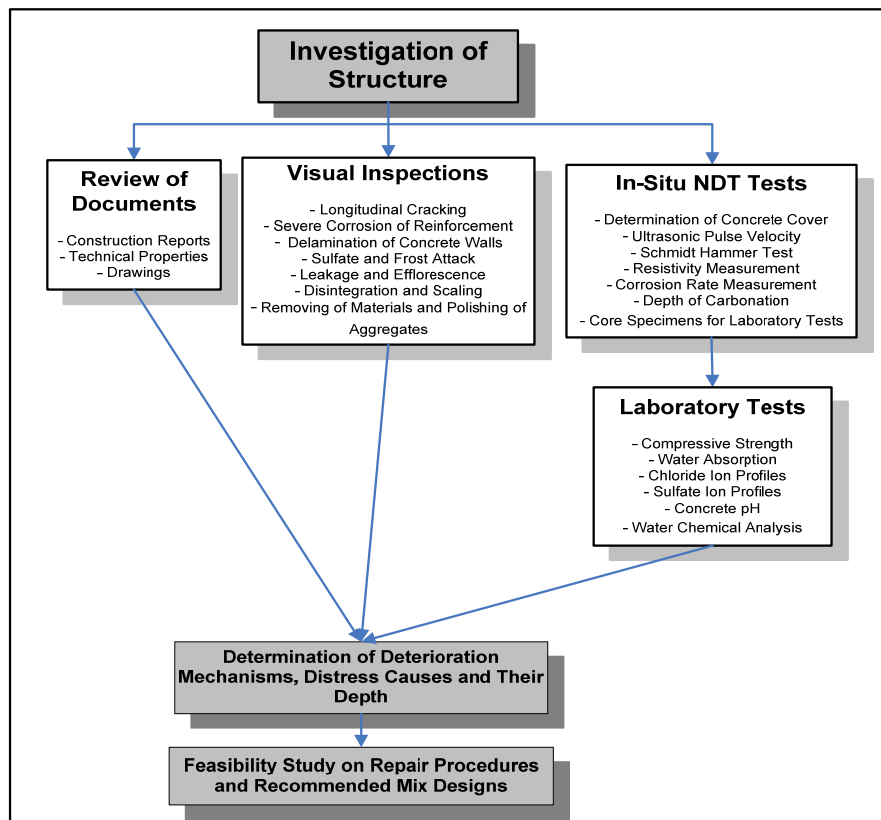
Investigation of Structure

Review of Documents

- Construction Reports
- Technical Properties
- Drawings

Visual Inspections

- Longitudinal Cracking
- Severe Corrosion of Reinforcement
- Delamination of Concrete Walls
- Sulfate and Frost Attack
- Leakage and Efflorescence
- Disintegration and Scaling
- Removing of Materials and Polishing of Aggregates

In-Situ NDT Tests

- Determination of Concrete Cover
- Ultrasonic Pulse Velocity
- Schmidt Hammer Test
- Resistivity Measurement
- Corrosion Rate Measurement
- Depth of Carbonation
- Core Specimens for Laboratory Tests

Laboratory Tests

- Compressive Strength
- Water Absorption
- Chloride Ion Profiles
- Sulfate Ion Profiles
- Concrete pH
- Water Chemical Analysis

Determination of Deterioration Mechanisms, Distress Causes and Their Depth

Feasibility Study on Repair Procedures and Recommended Mix Designs